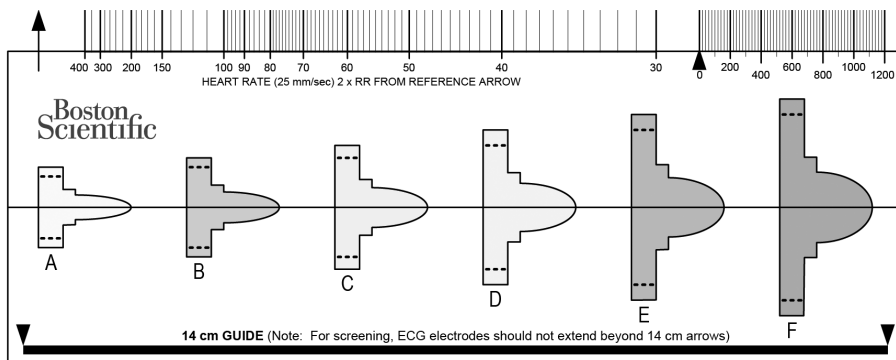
400 300 200 150 100 90 80 70 60 50 40 30
HEART RATE (25 mm/sec) 2 x RR FROM REFERENCE ARROW

0 200 400 600 800 1000 1200

Boston
Scientific

A
B
C
D
E
F

14 cm GUIDE (Note: For screening, ECG electrodes should not extend beyond 14 cm arrows)